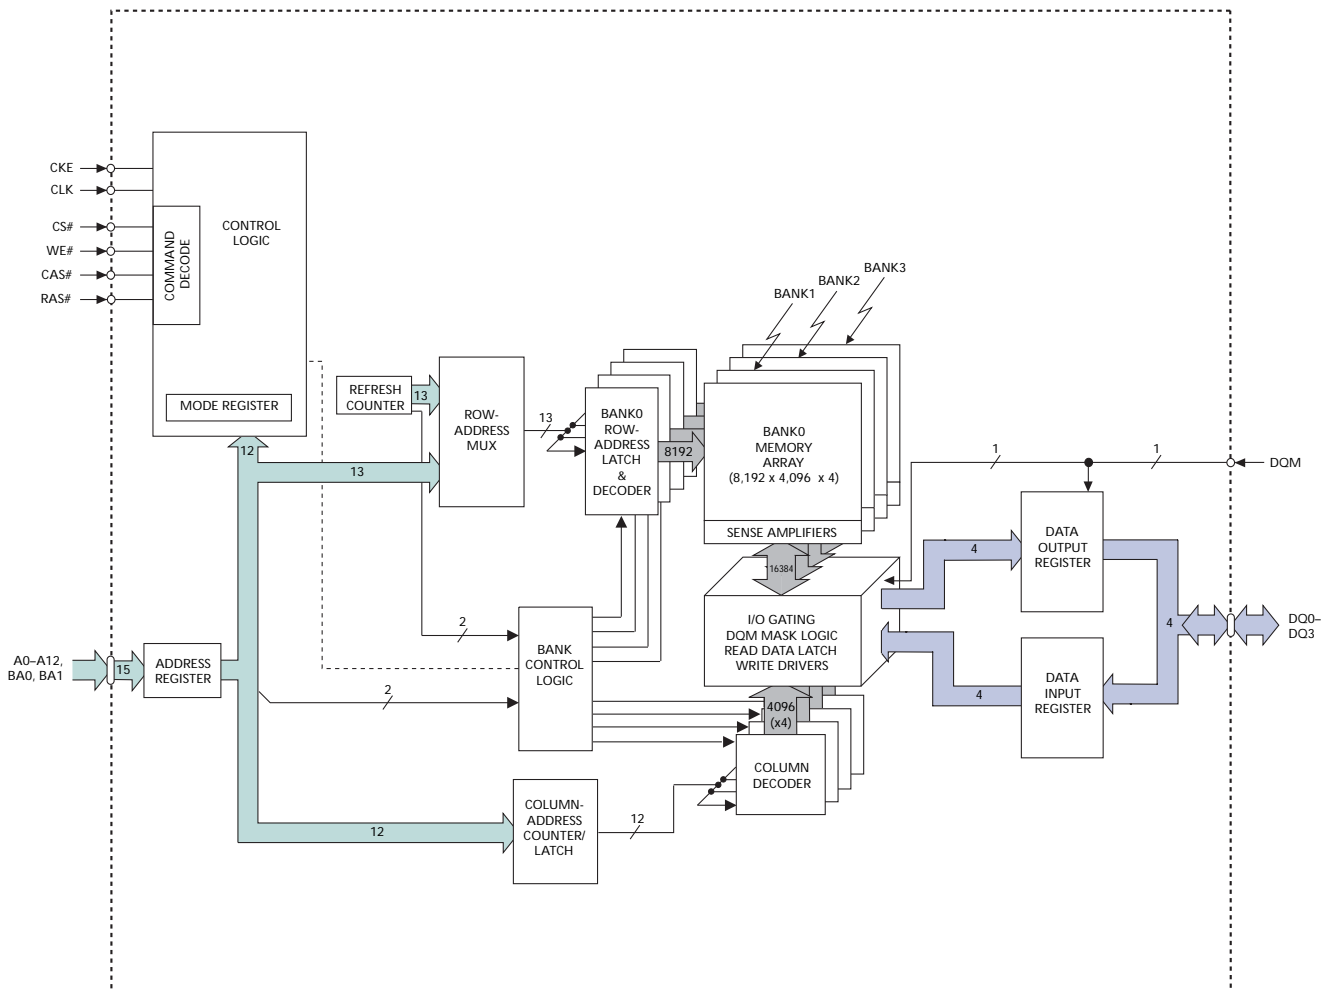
CKE
CLK
CS#
WE#
CAS#
RAS#

COMMAND DECODE

CONTROL LOGIC

MODE REGISTER

BANK3
BANK2
BANK1

REFRESH COUNTER
13

ROW-ADDRESS MUX

13

BANK0 ROW-ADDRESS LATCH & DECODER

8192

BANK0 MEMORY ARRAY (8,192 x 4,096 x 4)

SENSE AMPLIFIERS

1
1
DQM

12
13

16384

DATA OUTPUT REGISTER

4

I/O GATING DQM MASK LOGIC READ DATA LATCH WRITE DRIVERS

2

BANK CONTROL LOGIC

4

DQ0–DQ3

A0–A12, BA0, BA1
15
ADDRESS REGISTER

DATA INPUT REGISTER

4

2

4096 (x4)

COLUMN DECODER

COLUMN-ADDRESS COUNTER/ LATCH

12
12